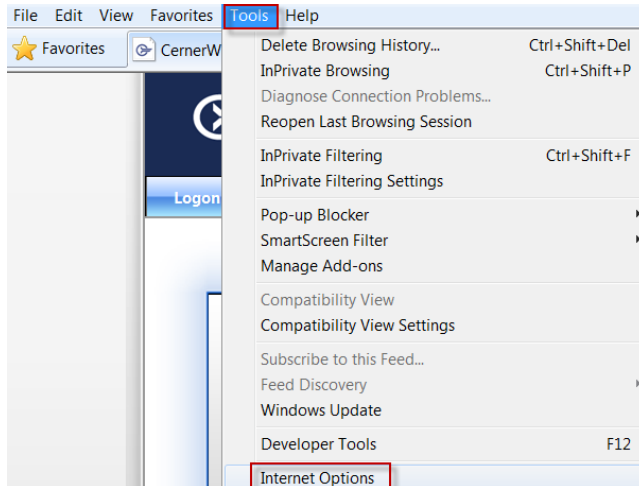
File Edit View Favorites Tools Help

Favorites CernerW

Logon

| | |
|---|---|
| Delete Browsing History... | Ctrl+Shift+Del |
| InPrivate Browsing | Ctrl+Shift+P |
| Diagnose Connection Problems... | |
| Reopen Last Browsing Session | |
| InPrivate Filtering | Ctrl+Shift+F |
| InPrivate Filtering Settings | |
| Pop-up Blocker | |
| SmartScreen Filter | |
| Manage Add-ons | |
| Compatibility View | |
| Compatibility View Settings | |
| Subscribe to this Feed... | |
| Feed Discovery | |
| Windows Update | |
| Developer Tools | F12 |
| Internet Options | |